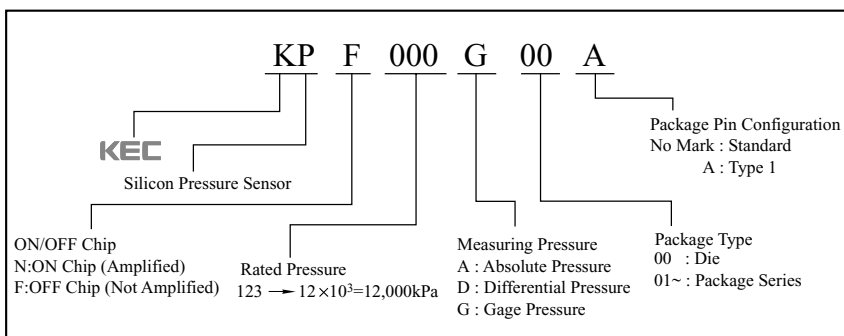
KP F 000 G 00 A

KEC

Silicon Pressure Sensor

Package Pin Configuration
No Mark : Standard
A : Type 1

ON/OFF Chip
N:ON Chip (Amplified)
F:OFF Chip (Not Amplified)

Rated Pressure
123 → $12\times10^3$=12,000kPa

Measuring Pressure
A : Absolute Pressure
D : Differential Pressure
G : Gage Pressure

Package Type
00 : Die
01~ : Package Series